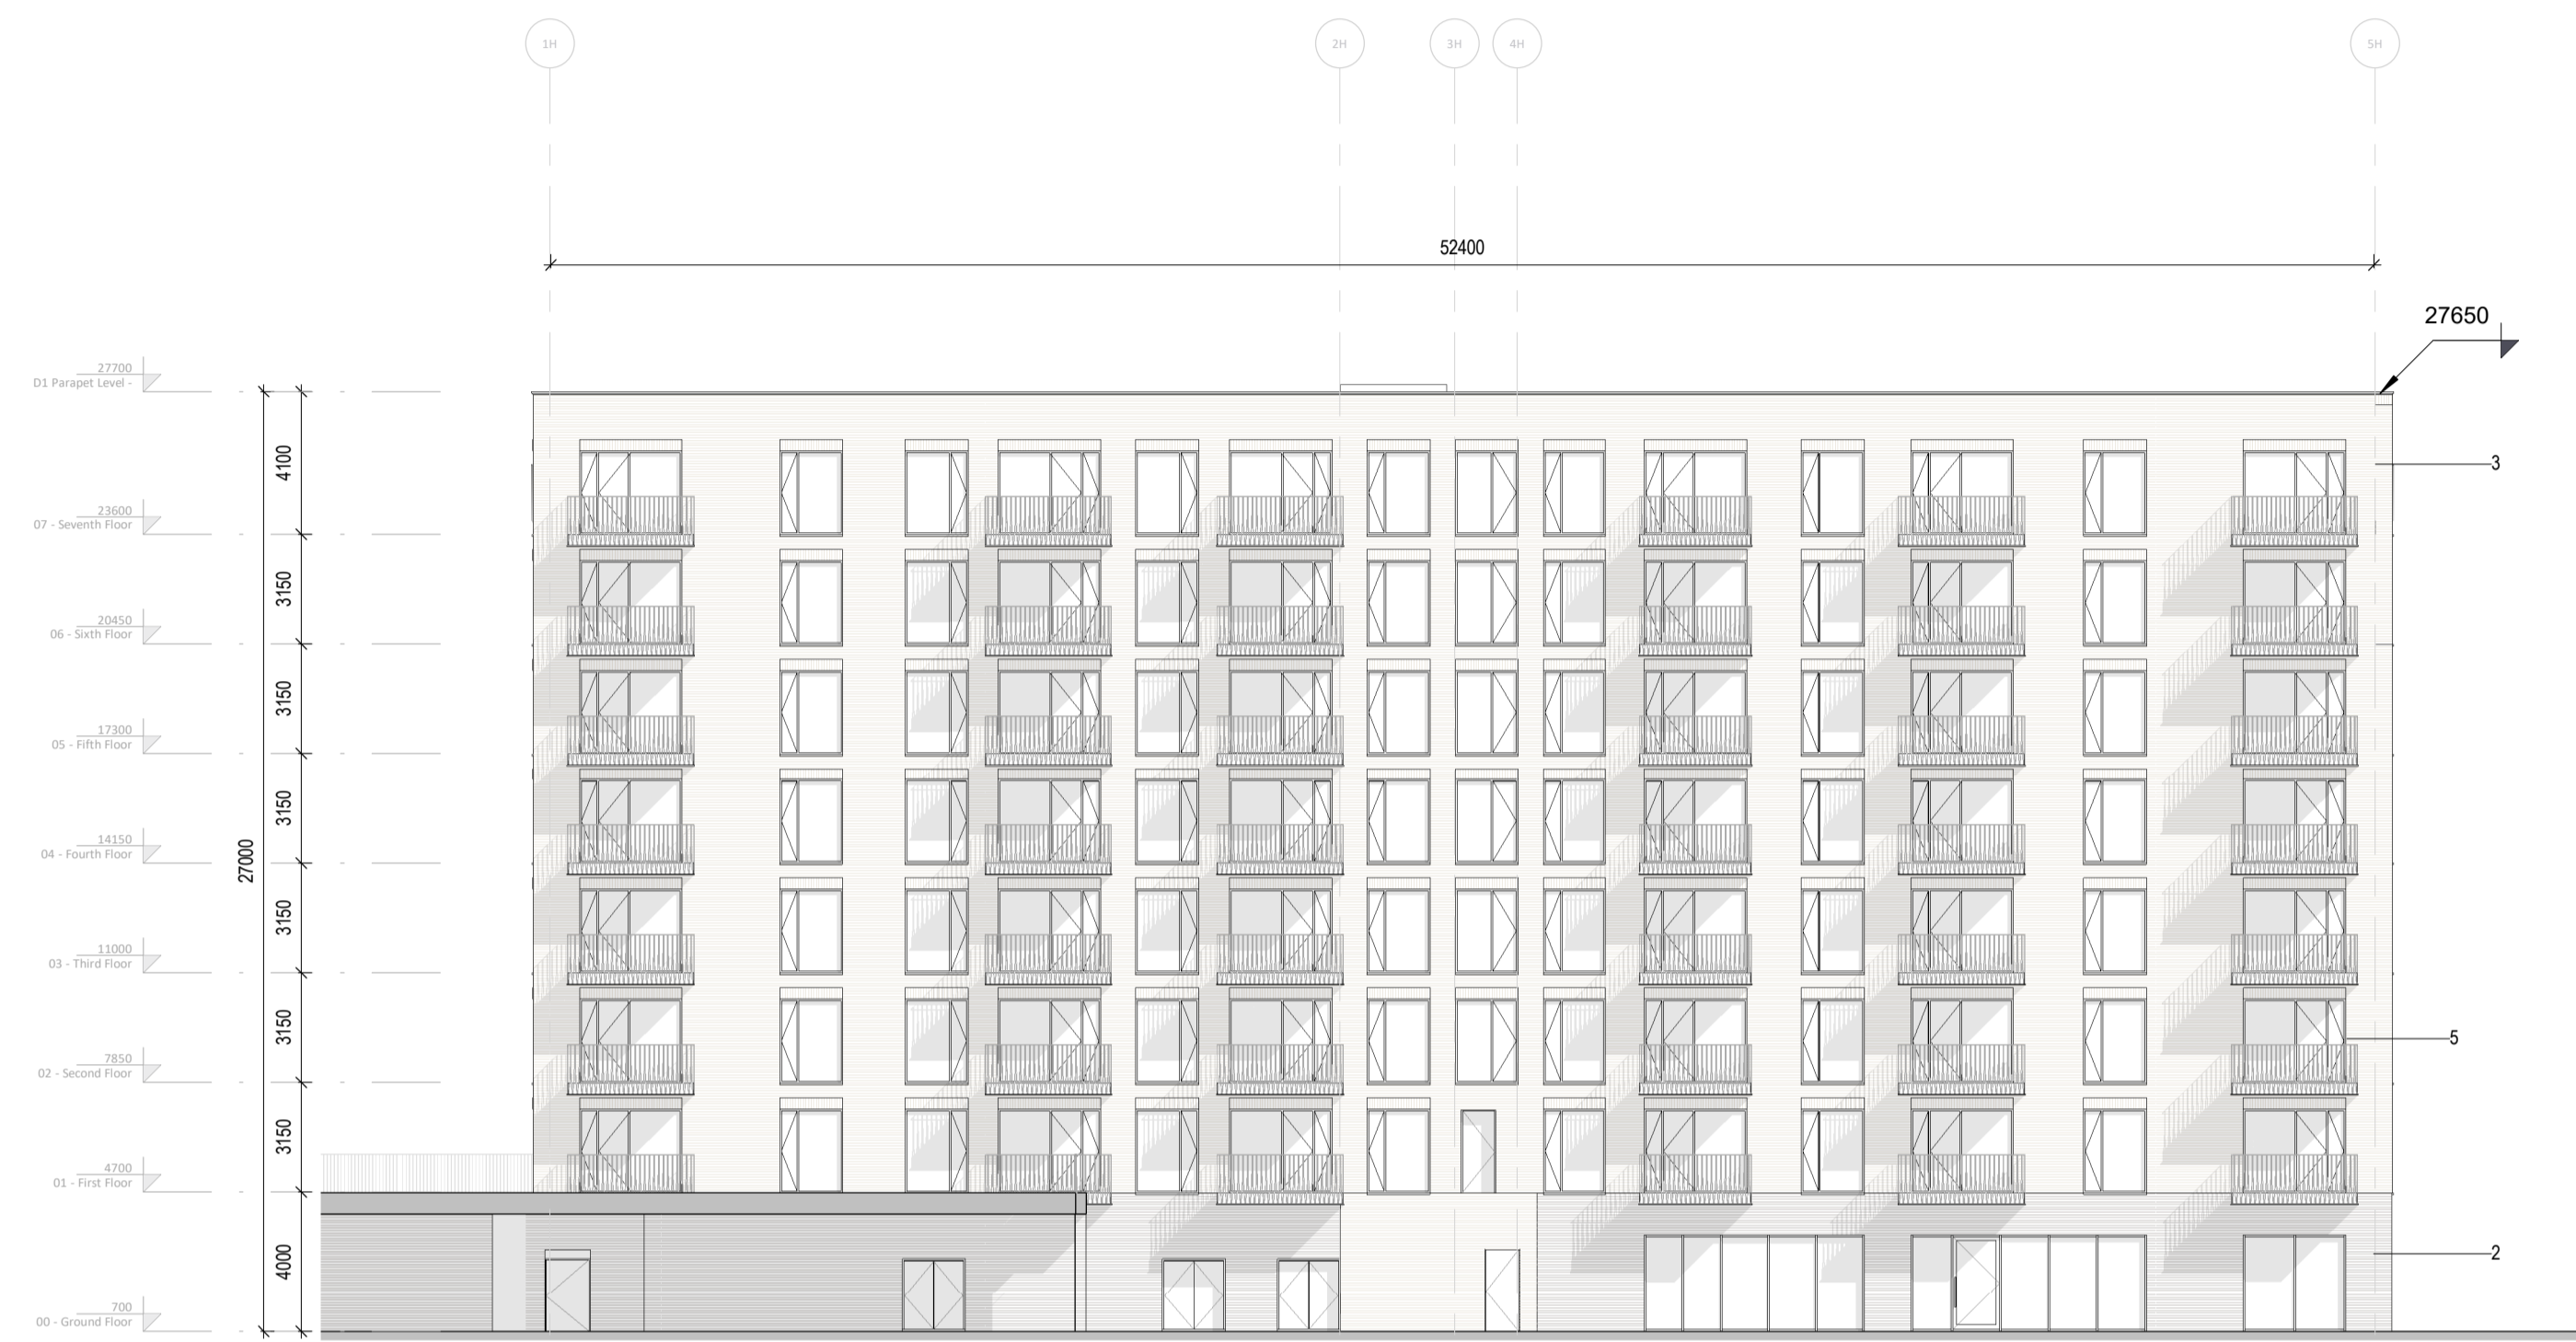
1H
2H
3H
4H
5H

52400

27650

27700
D1 Parapet Level -

23600
07 - Seventh Floor

20450
06 - Sixth Floor

17300
05 - Fifth Floor

14150
04 - Fourth Floor

11000
03 - Third Floor

7850
02 - Second Floor

4700
01 - First Floor

700
00 - Ground Floor

4100
3150
3150
3150
3150
3150
3150
4000
27000

3
5
2